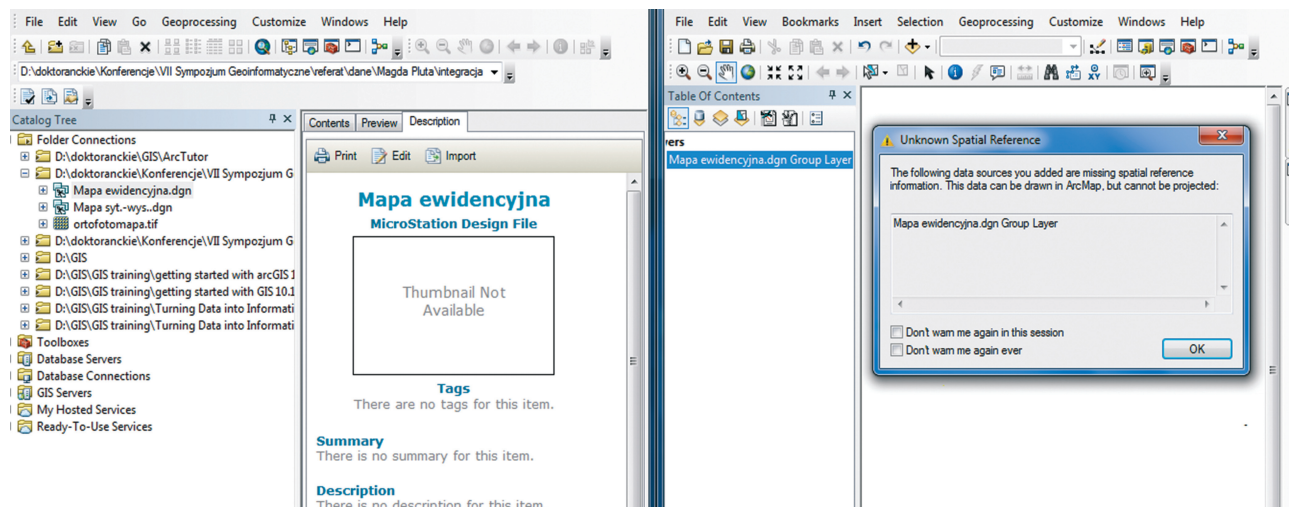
File Edit View Go Geoprocessing Customize Windows Help

D:\doktoranckie\Konferencje\VII Sympozjum Geoinformatyczne\referat\dane\Magda Pluta\integracja

Catalog Tree

Folder Connections
D:\doktoranckie\GIS\ArcTutor
D:\doktoranckie\Konferencje\VII Sympozjum G
Mapa ewidencyjna.dgn
Mapa syt.-wys..dgn
ortofotomapa.tif
D:\doktoranckie\Konferencje\VII Sympozjum G
D:\GIS
D:\GIS\GIS training\getting started with arcGIS 1
D:\GIS\GIS training\getting started with GIS 10.1
D:\GIS\GIS training\Turning Data into Informati
D:\GIS\GIS training\Turning Data into Informati
Toolboxes
Database Servers
Database Connections
GIS Servers
My Hosted Services
Ready-To-Use Services

Contents Preview Description

Print Edit Import

Mapa ewidencyjna
MicroStation Design File

Thumbnail Not Available

Tags
There are no tags for this item.

Summary
There is no summary for this item.

Description
There is no description for this item.

File Edit View Bookmarks Insert Selection Geoprocessing Customize Windows Help

Table Of Contents

yers
Mapa ewidencyjna.dgn Group Layer

Unknown Spatial Reference

The following data sources you added are missing spatial reference information. This data can be drawn in ArcMap, but cannot be projected:

Mapa ewidencyjna.dgn Group Layer

Don't wam me again in this session
Don't wam me again ever
OK